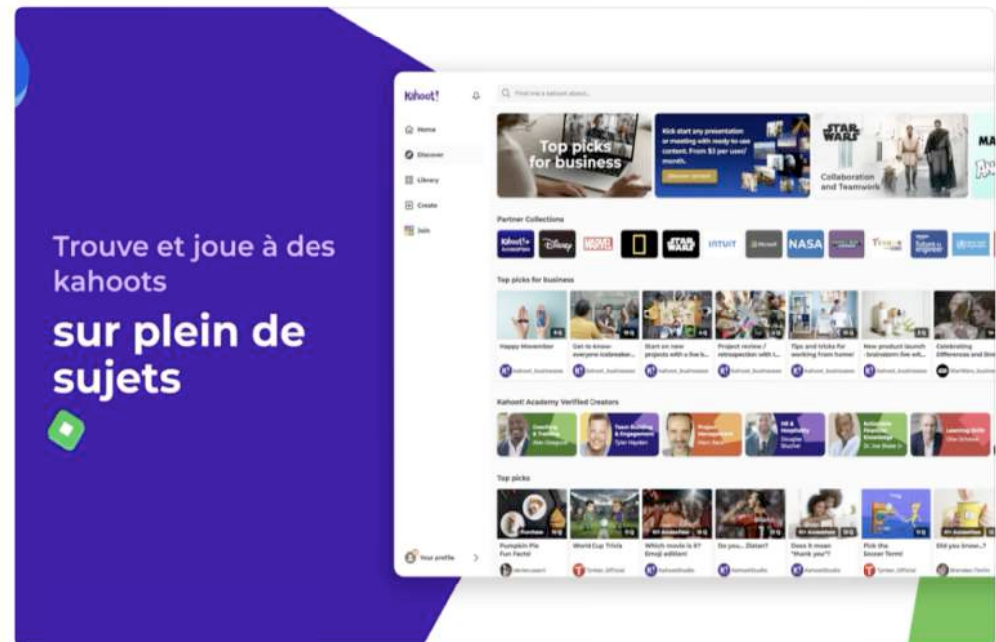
Trouve et joue à des kahoots

sur plein de sujets

Kahoot!

Find me a kahoot about...

Home

Discover

Library

Create

Join

Top picks for business

Kick start any presentation or meeting with ready-to-use content. From $5 per user/month.

Discover content

STAR WARS

Collaboration and Teamwork

Partner Collections

Kahoot! x AcademyHub

Disney

MARVEL

STAR WARS

INTUIT

Microsoft

NASA

Top picks for business

Happy Movember

Get-to-know-everyone icebreaker...

Start on new projects with a live k...

Project review / retrospection with t...

Tips and tricks for working from home!

New product launch - brainstorm live wit...

Celebrating Differences and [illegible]

Kahoot! Academy Verified Creators

Top picks

Pumpkin Pie Fun Facts!

World Cup Trivia

Which movie is it? Emoji edition!

Do you... Zlatan?

Does it mean "thank you"?

Pick the Soccer Term!

Did you know...?

Your profile